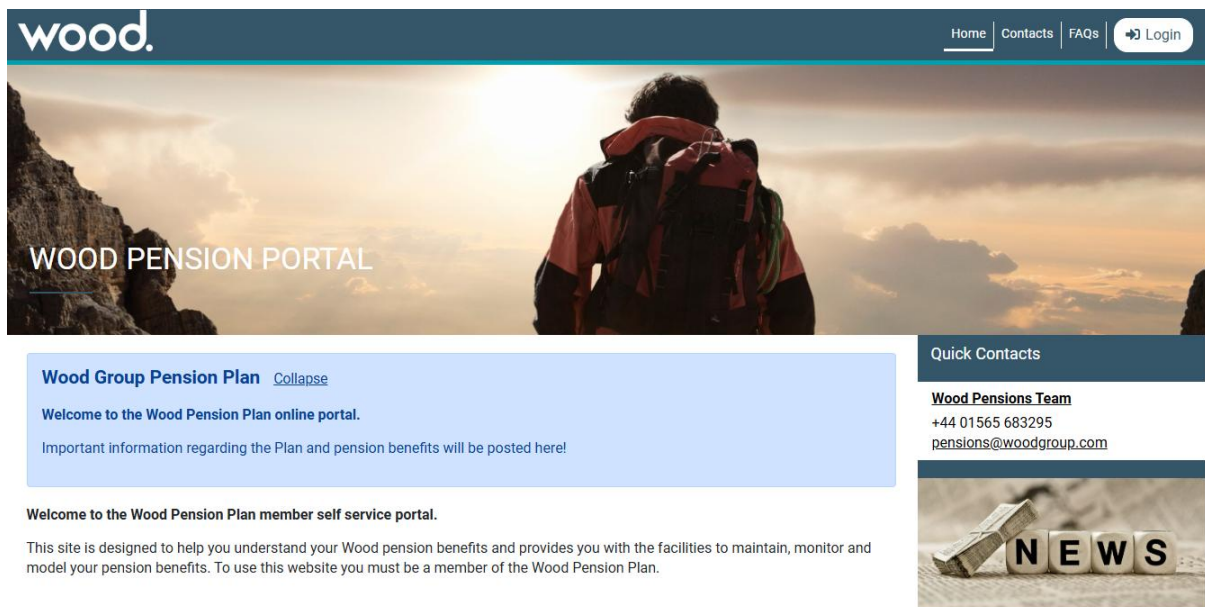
wood.

Home | Contacts | FAQs | Login

WOOD PENSION PORTAL

Wood Group Pension Plan Collapse

Welcome to the Wood Pension Plan online portal.

Important information regarding the Plan and pension benefits will be posted here!

Welcome to the Wood Pension Plan member self service portal.

This site is designed to help you understand your Wood pension benefits and provides you with the facilities to maintain, monitor and model your pension benefits. To use this website you must be a member of the Wood Pension Plan.

Quick Contacts

Wood Pensions Team
+44 01565 683295
pensions@woodgroup.com

NEWS